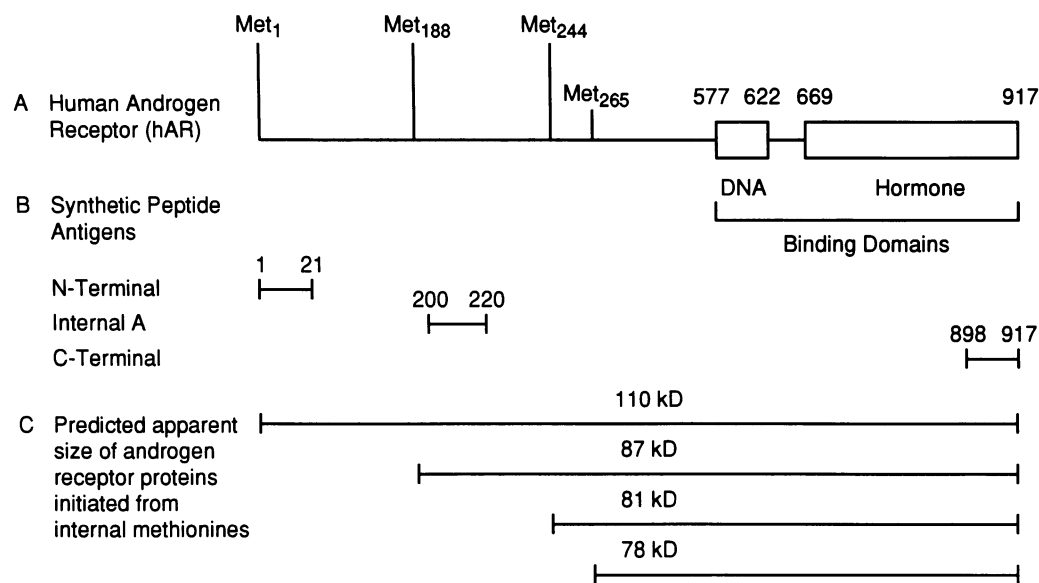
$Met_1$ $Met_{188}$ $Met_{244}$ $Met_{265}$

A Human Androgen Receptor (hAR)

577 622 669 917

DNA Hormone

Binding Domains

B Synthetic Peptide Antigens

N-Terminal 1 21

Internal A 200 220

C-Terminal 898 917

C Predicted apparent size of androgen receptor proteins initiated from internal methionines

110 kD

87 kD

81 kD

78 kD